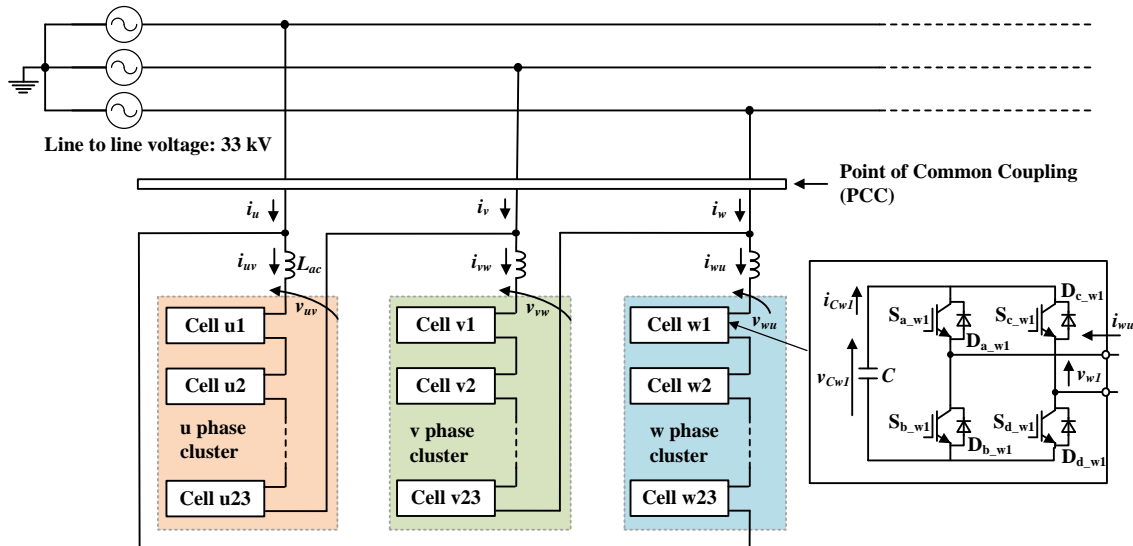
Line to line voltage: 33 kV

Point of Common Coupling (PCC)

$i_u$

$i_v$

$i_w$

$i_{uv}$

$L_{ac}$

$i_{vw}$

$i_{wu}$

$v_{uv}$

$v_{vw}$

$v_{wu}$

Cell u1

Cell u2

u phase cluster

Cell u23

Cell v1

Cell v2

v phase cluster

Cell v23

Cell w1

Cell w2

w phase cluster

Cell w23

$i_{Cw1}$

$S_{a\_w1}$

$D_{a\_w1}$

$S_{c\_w1}$

$D_{c\_w1}$

$i_{wu}$

$v_{Cw1}$

$C$

$v_{w1}$

$S_{b\_w1}$

$D_{b\_w1}$

$S_{d\_w1}$

$D_{d\_w1}$